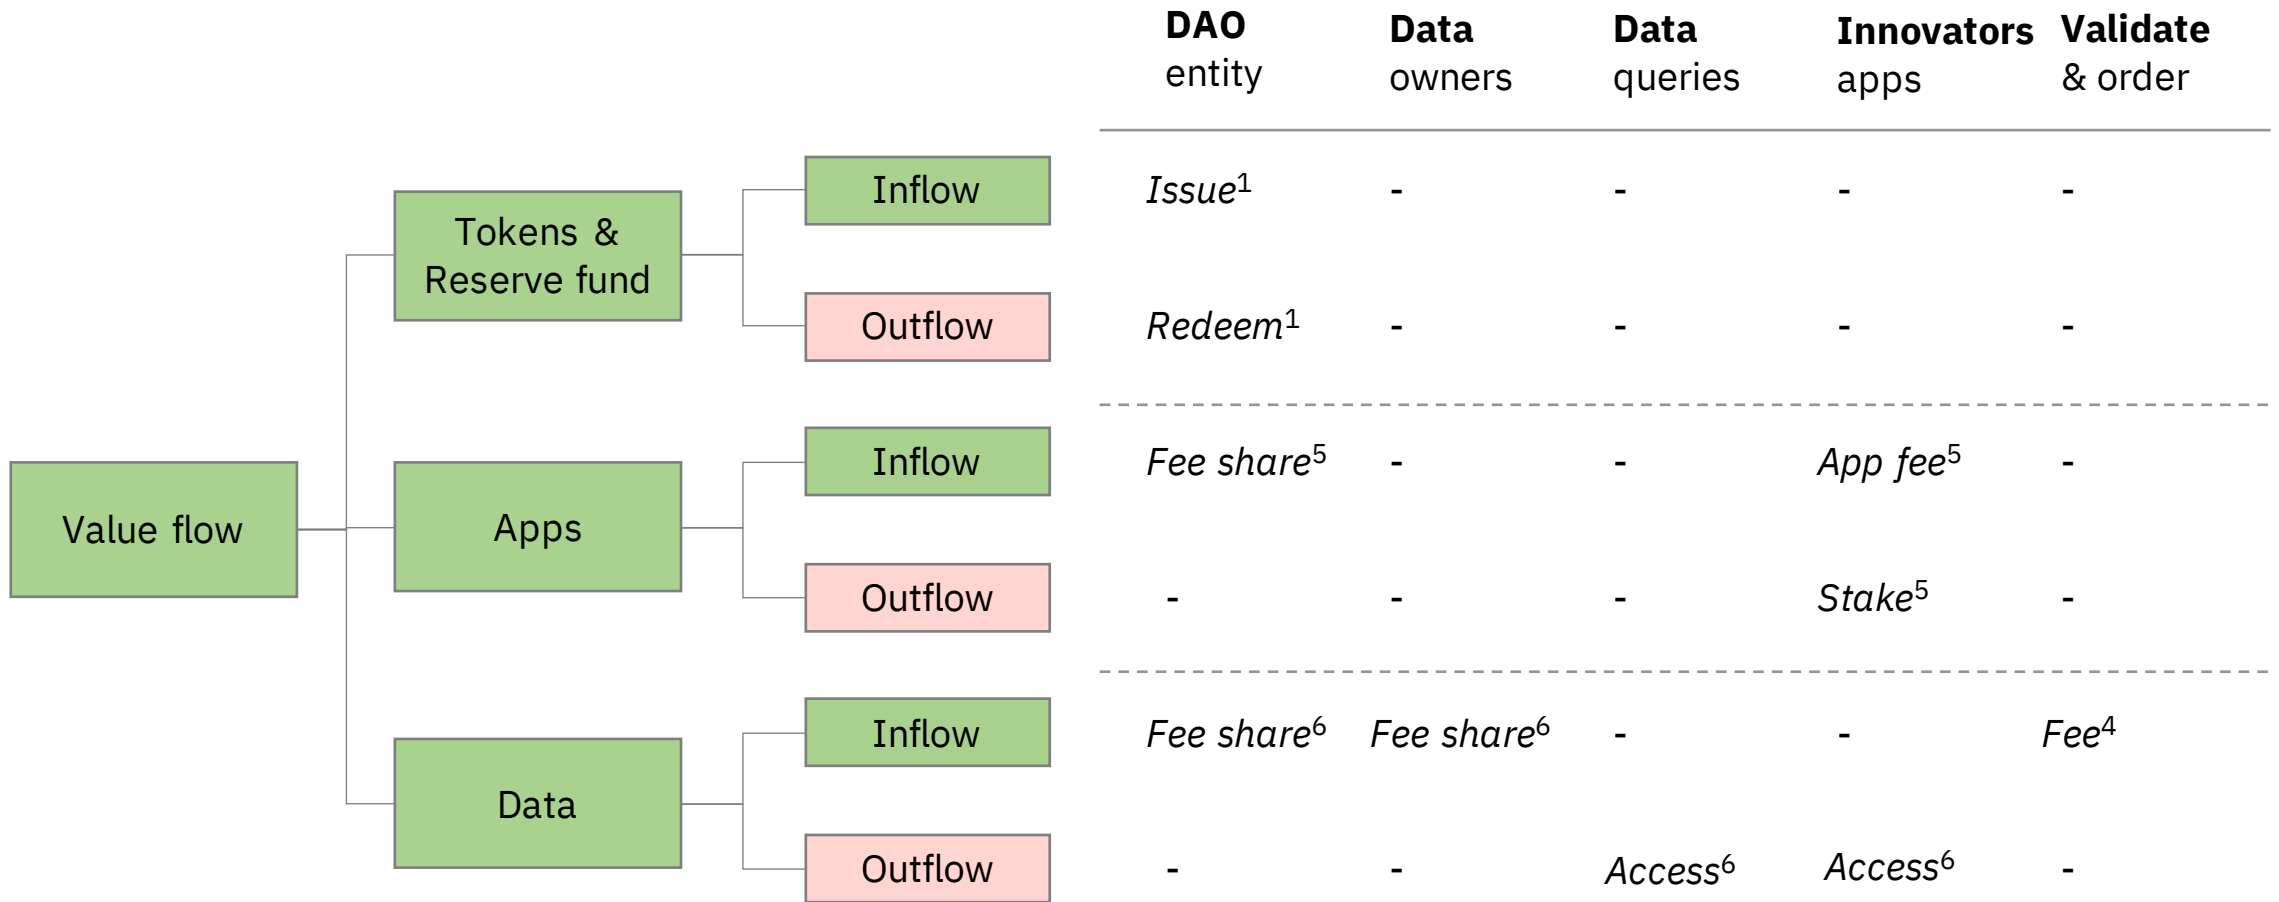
Value flow

Tokens & Reserve fund

Apps

Data

| | | DAO entity | Data owners | Data queries | Innovators apps | Validate & order |
|---|---|---|---|---|---|---|
| Tokens & Reserve fund | Inflow | *Issue*$^1$ | - | - | - | - |
| | Outflow | *Redeem*$^1$ | - | - | - | - |
| Apps | Inflow | *Fee share*$^5$ | - | - | *App fee*$^5$ | - |
| | Outflow | - | - | - | *Stake*$^5$ | - |
| Data | Inflow | *Fee share*$^6$ | *Fee share*$^6$ | - | - | *Fee*$^4$ |
| | Outflow | - | - | *Access*$^6$ | *Access*$^6$ | - |